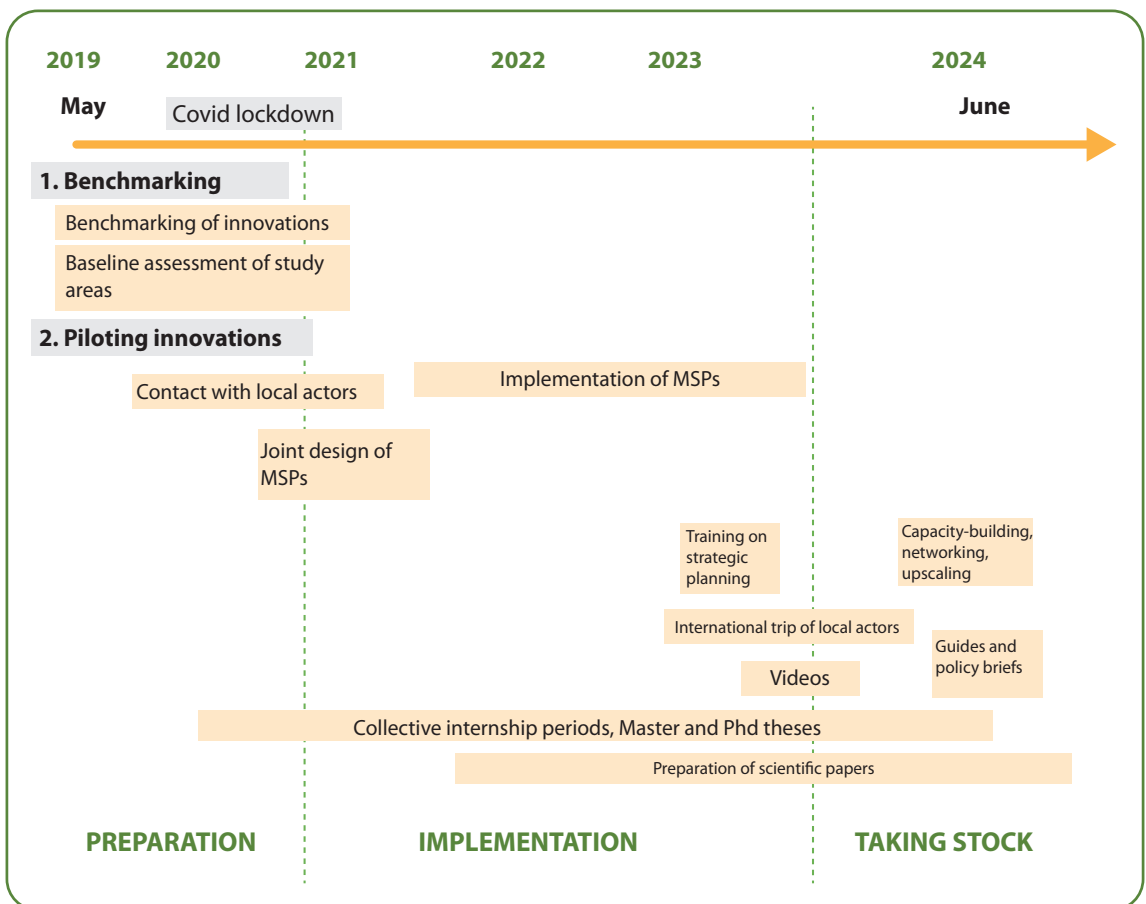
2019 2020 2021 2022 2023 2024

May

Covid lockdown

June

1. Benchmarking

Benchmarking of innovations

Baseline assessment of study areas

2. Piloting innovations

Contact with local actors

Implementation of MSPs

Joint design of MSPs

Training on strategic planning

Capacity-building, networking, upscaling

International trip of local actors

Guides and policy briefs

Videos

Collective internship periods, Master and Phd theses

Preparation of scientific papers

PREPARATION

IMPLEMENTATION

TAKING STOCK